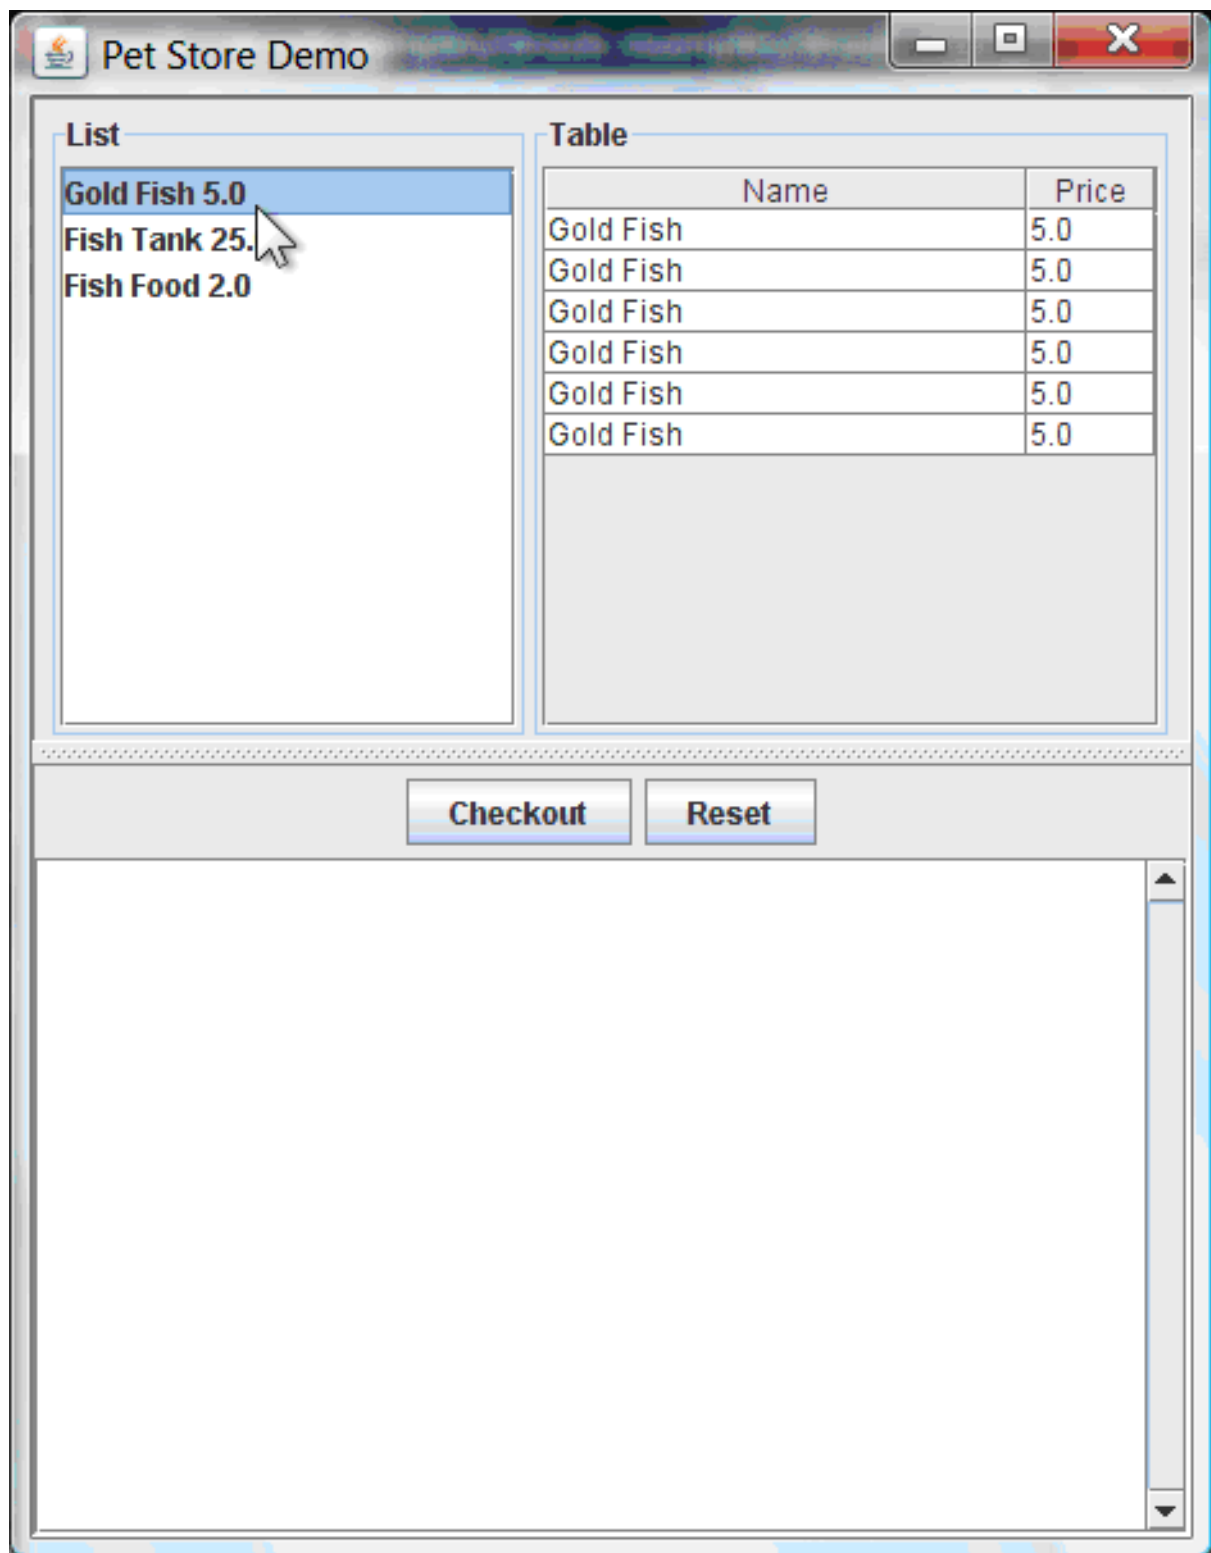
Pet Store Demo

List

Gold Fish 5.0
Fish Tank 25.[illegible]
Fish Food 2.0

Table

| Name | Price |
|---|---|
| Gold Fish | 5.0 |
| Gold Fish | 5.0 |
| Gold Fish | 5.0 |
| Gold Fish | 5.0 |
| Gold Fish | 5.0 |
| Gold Fish | 5.0 |

Checkout Reset